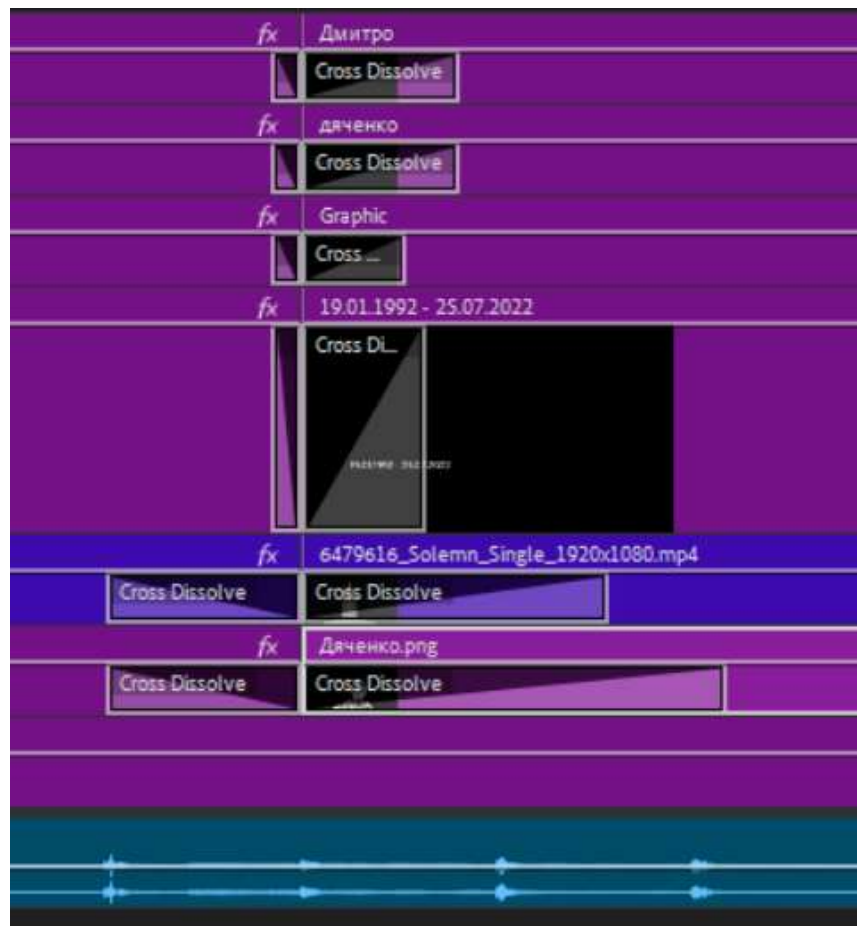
fx Дмитро
Cross Dissolve
fx дяченко
Cross Dissolve
fx Graphic
Cross ...
fx 19.01.1992 - 25.07.2022
Cross Di...
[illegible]
fx 6479616_Solemn_Single_1920x1080.mp4
Cross Dissolve
Cross Dissolve
fx Дяченко.png
Cross Dissolve
Cross Dissolve